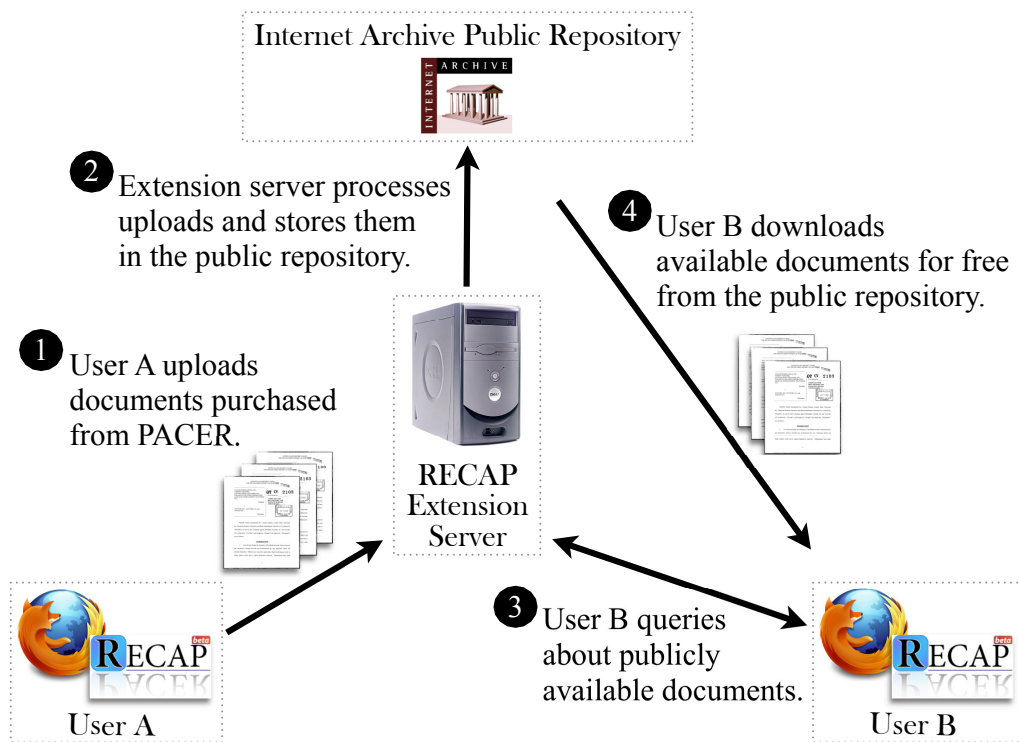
Internet Archive Public Repository

INTERNET ARCHIVE

2 Extension server processes uploads and stores them in the public repository.

4 User B downloads available documents for free from the public repository.

1 User A uploads documents purchased from PACER.

RECAP Extension Server

3 User B queries about publicly available documents.

beta
RECAP
User A

beta
RECAP
User B